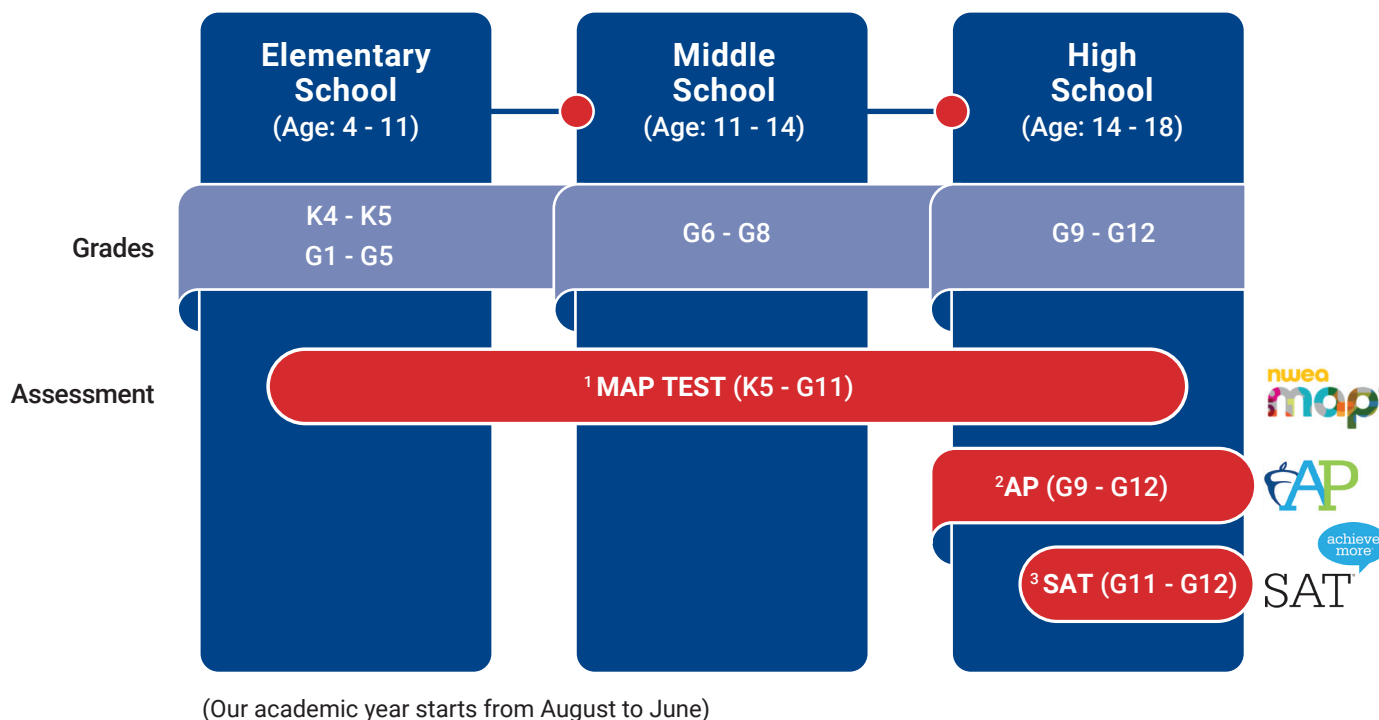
Elementary School
(Age: 4 - 11)

Middle School
(Age: 11 - 14)

High School
(Age: 14 - 18)

Grades

K4 - K5
G1 - G5

G6 - G8

G9 - G12

Assessment

$^1$ MAP TEST (K5 - G11)

nwea map

$^2$AP (G9 - G12)

AP

$^3$ SAT (G11 - G12)

achieve more

SAT

(Our academic year starts from August to June)